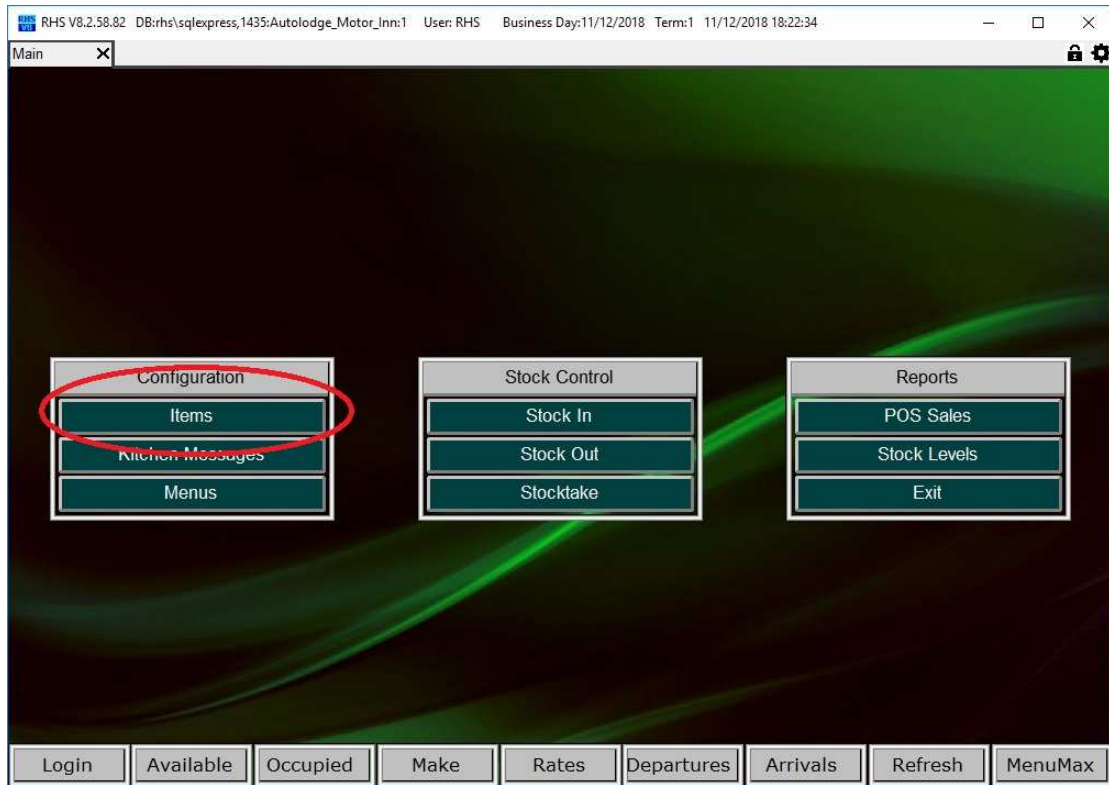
RHS V8.2.58.82 DB:rhs\sqlexpress,1435:Autolodge_Motor_Inn:1 User: RHS Business Day:11/12/2018 Term:1 11/12/2018 18:22:34

Main

Configuration
Items
Kitchen Messages
Menus

Stock Control
Stock In
Stock Out
Stocktake

Reports
POS Sales
Stock Levels
Exit

Login | Available | Occupied | Make | Rates | Departures | Arrivals | Refresh | MenuMax